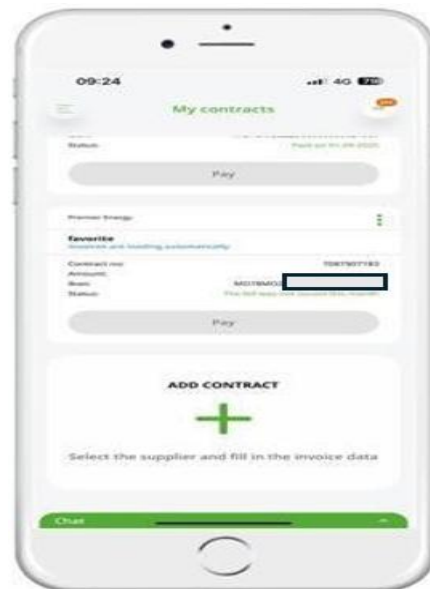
09:24

4G

My contracts

Status:

Paid on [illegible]

Pay

Premier Energy

favorite

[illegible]

Contract no:

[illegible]

Amount:

Iban:

MD78MO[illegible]

Status:

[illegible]

Pay

ADD CONTRACT

+

Select the supplier and fill in the invoice data

Chat